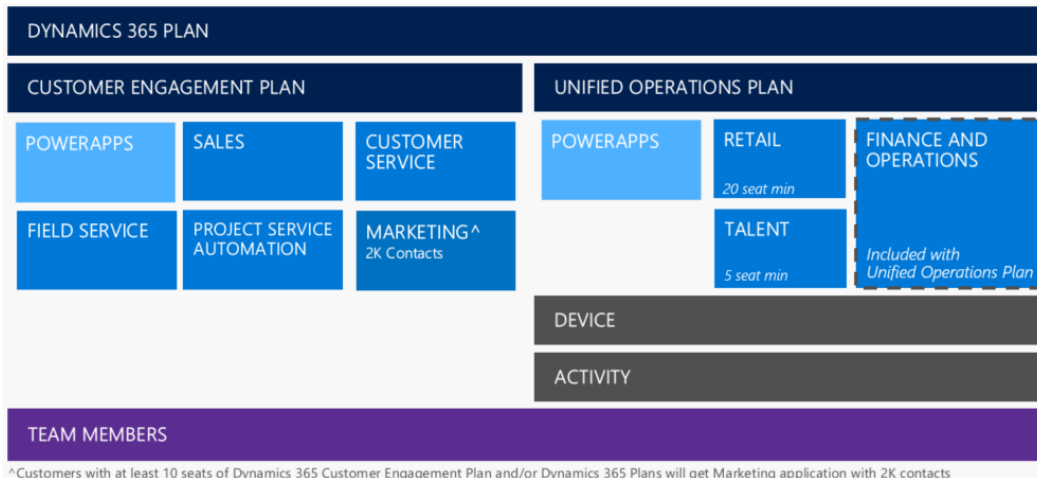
DYNAMICS 365 PLAN

CUSTOMER ENGAGEMENT PLAN

POWERAPPS

SALES

CUSTOMER SERVICE

FIELD SERVICE

PROJECT SERVICE AUTOMATION

MARKETING^
2K Contacts

UNIFIED OPERATIONS PLAN

POWERAPPS

RETAIL
20 seat min

TALENT
5 seat min

FINANCE AND OPERATIONS
Included with Unified Operations Plan

DEVICE

ACTIVITY

TEAM MEMBERS

^Customers with at least 10 seats of Dynamics 365 Customer Engagement Plan and/or Dynamics 365 Plans will get Marketing application with 2K contacts